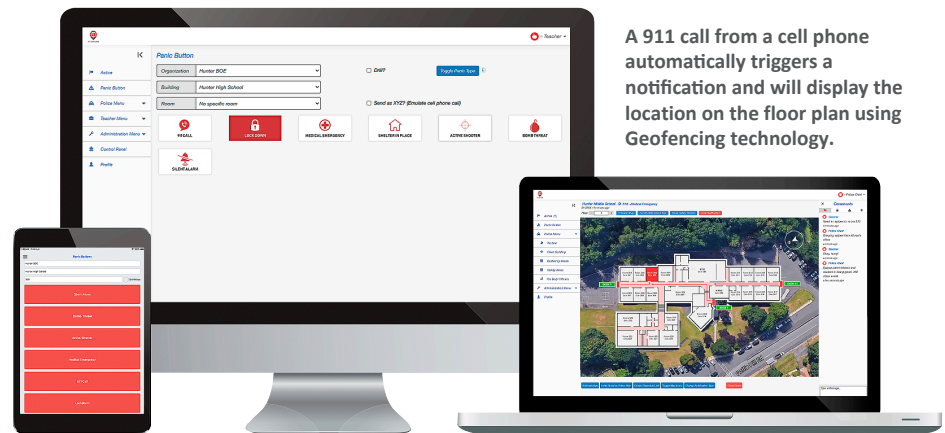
A 911 call from a cell phone automatically triggers a notification and will display the location on the floor plan using Geofencing technology.

Teacher

Active
Panic Button
Police Menu
Teacher Menu
Administration Menu
Control Panel
Profile

Panic Button

Organization: Hunter BOE
Building: Hunter High School
Room: No specific room

Drill?
Toggle Panic Type
Send as XYZ? (Emulate cell phone call)

911CALL
LOCK DOWN
MEDICAL EMERGENCY
SHELTER IN PLACE
ACTIVE SHOOTER
BOMB THREAT
SILENT ALARM

Panic Buttons

Shelter in Place
Bomb Threat
Active Shooter
Medical Emergency
911 Call
Lockdown

Police Chief

Hunter Middle School
Active (1)
Panic Button
Police Menu
Archive
Floor building
Gathering Areas
Safety Areas
Hot Map Officers
Administration Menu
Profile

Comments
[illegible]